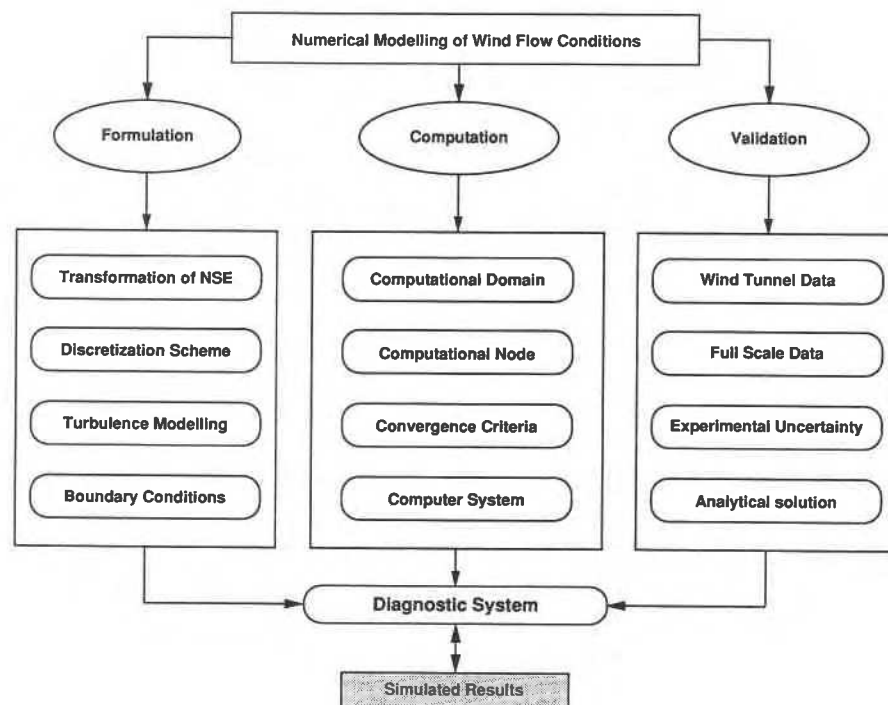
Numerical Modelling of Wind Flow Conditions

Formulation

Computation

Validation

Transformation of NSE

Discretization Scheme

Turbulence Modelling

Boundary Conditions

Computational Domain

Computational Node

Convergence Criteria

Computer System

Wind Tunnel Data

Full Scale Data

Experimental Uncertainty

Analytical solution

Diagnostic System

Simulated Results